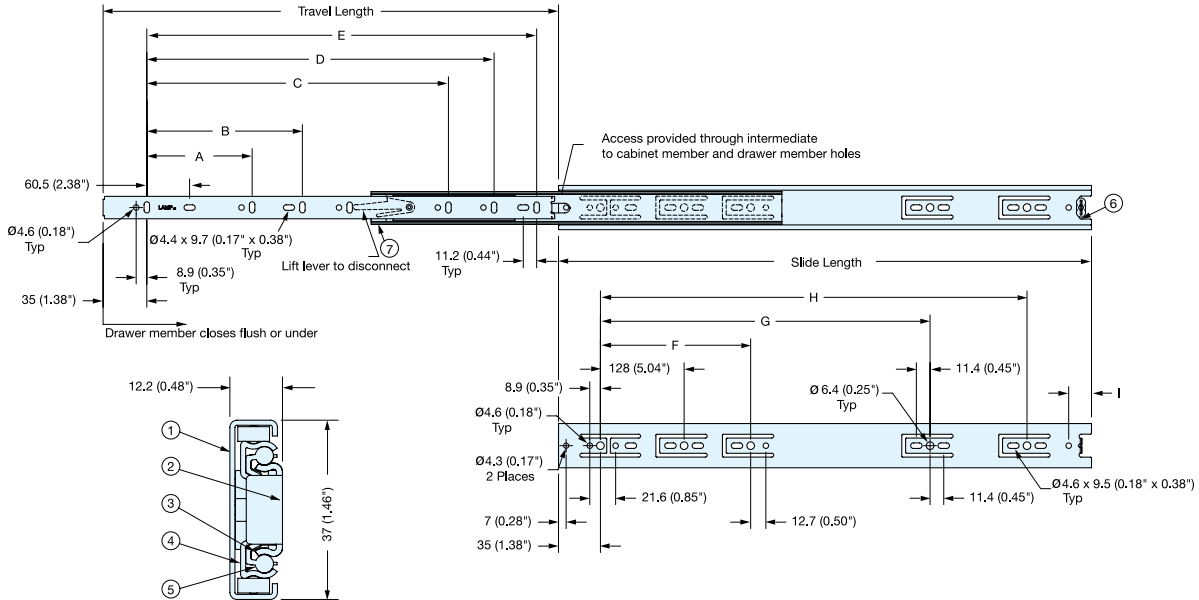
Travel Length
E
D
C
B
A
Access provided through intermediate to cabinet member and drawer member holes
60.5 (2.38")
LAMP
6
Ø4.6 (0.18")
Typ
Ø4.4 x 9.7 (0.17" x 0.38")
Typ
7
Lift lever to disconnect
11.2 (0.44")
Typ
Slide Length
8.9 (0.35")
Typ
35 (1.38")
Drawer member closes flush or under
H
G
F
12.2 (0.48")
128 (5.04")
11.4 (0.45")
8.9 (0.35")
Ø 6.4 (0.25")
Typ
I
1
Ø4.6 (0.18")
Typ
2
Ø4.3 (0.17")
2 Places
3
21.6 (0.85")
11.4 (0.45")
Ø4.6 x 9.5 (0.18" x 0.38")
Typ
37 (1.46")
4
7 (0.28")
12.7 (0.50")
5
35 (1.38")